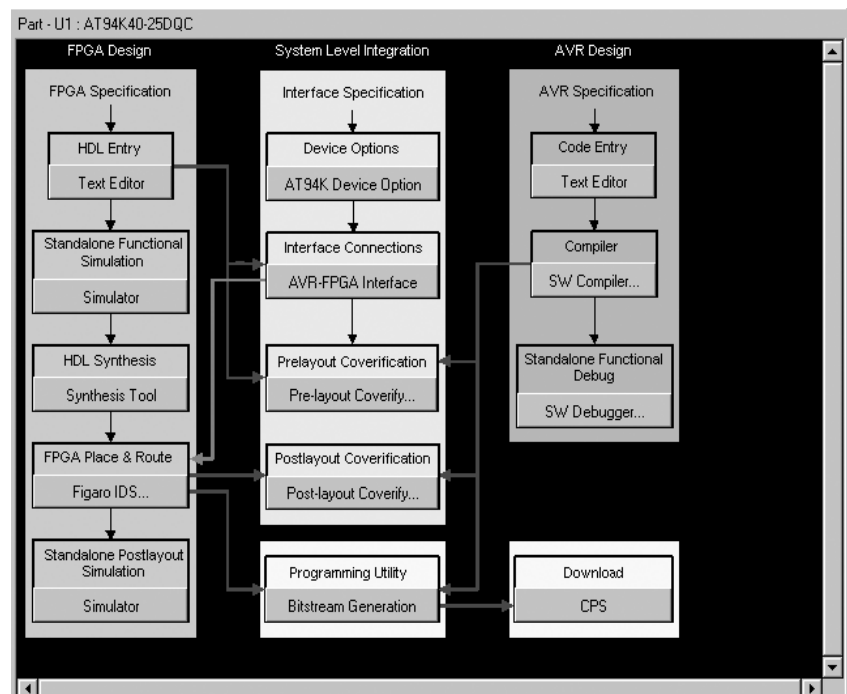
Part - U1 : AT94K40-25DQC

FPGA Design

FPGA Specification

HDL Entry

Text Editor

Standalone Functional Simulation

Simulator

HDL Synthesis

Synthesis Tool

FPGA Place & Route

Figaro IDS...

Standalone Postlayout Simulation

Simulator

System Level Integration

Interface Specification

Device Options

AT94K Device Option

Interface Connections

AVR-FPGA Interface

Prelayout Coverification

Pre-layout Coverify...

Postlayout Coverification

Post-layout Coverify...

Programming Utility

Bitstream Generation

AVR Design

AVR Specification

Code Entry

Text Editor

Compiler

SW Compiler...

Standalone Functional Debug

SW Debugger...

Download

CPS